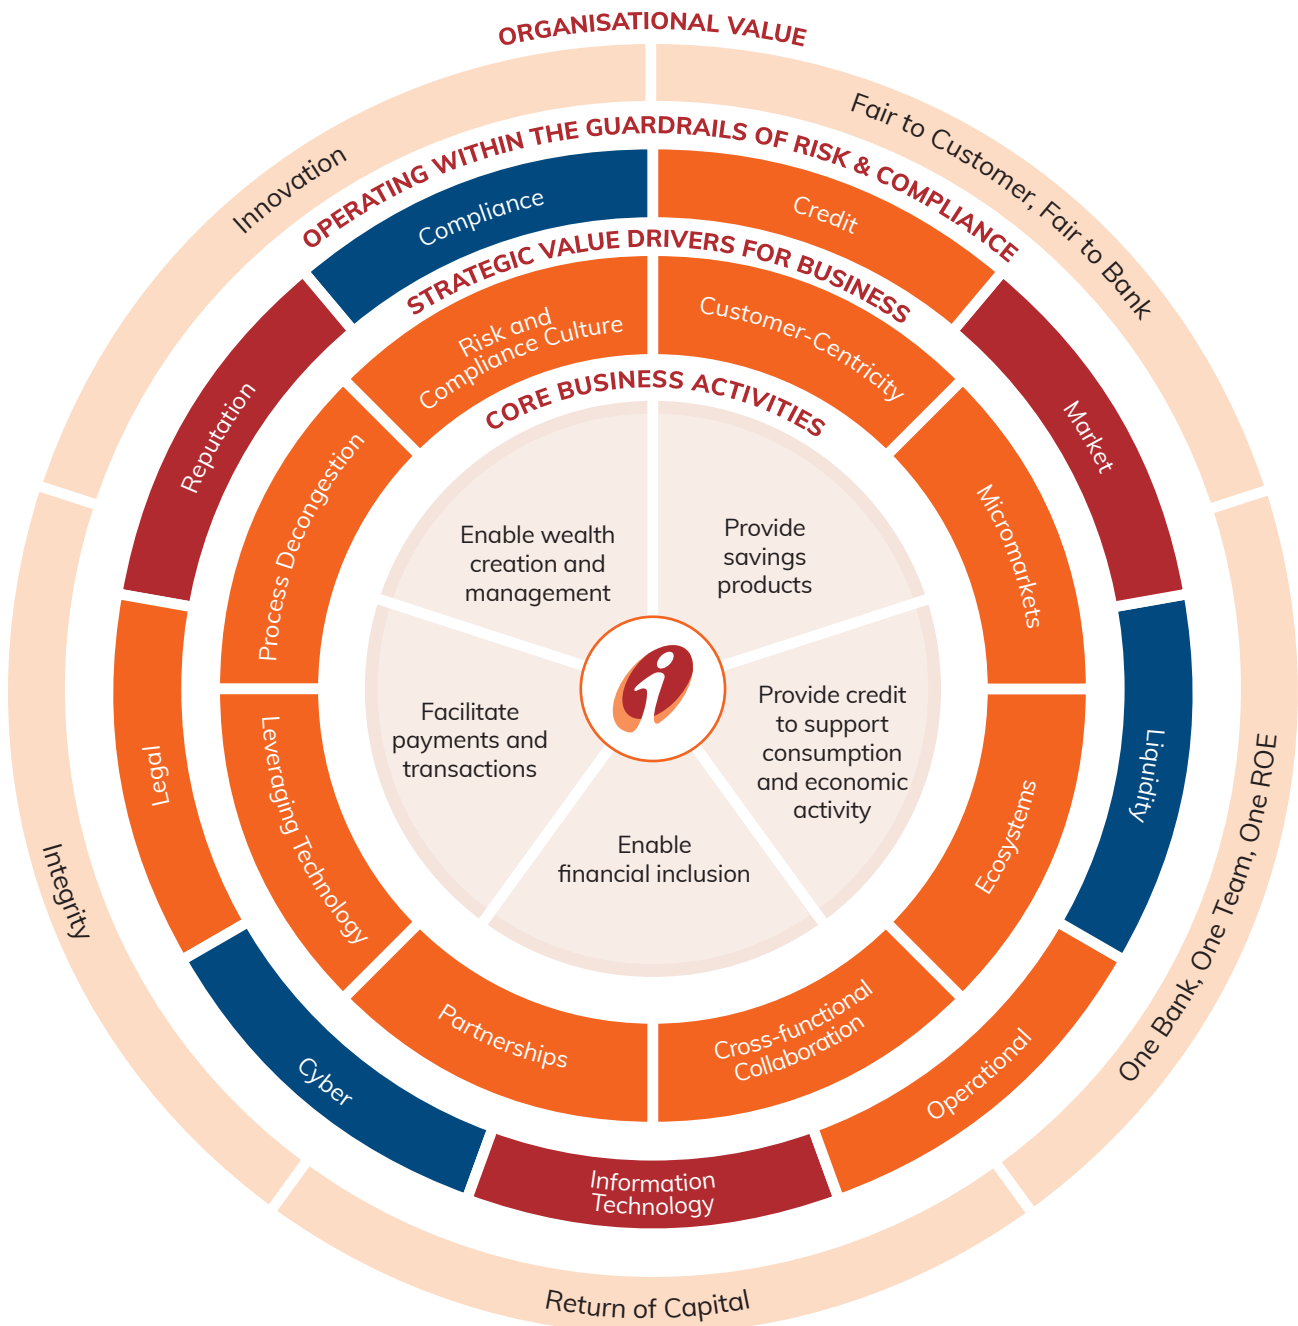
ORGANISATIONAL VALUE

Fair to Customer, Fair to Bank

One Bank, One Team, One ROE

Return of Capital

Integrity

Innovation

OPERATING WITHIN THE GUARDRAILS OF RISK & COMPLIANCE

Compliance

Credit

Market

Liquidity

Operational

Information Technology

Cyber

Legal

Reputation

STRATEGIC VALUE DRIVERS FOR BUSINESS

Risk and Compliance Culture

Customer-Centricity

Micromarkets

Ecosystems

Cross-functional Collaboration

Partnerships

Leveraging Technology

Process Decongestion

CORE BUSINESS ACTIVITIES

Enable wealth creation and management

Provide savings products

Provide credit to support consumption and economic activity

Enable financial inclusion

Facilitate payments and transactions